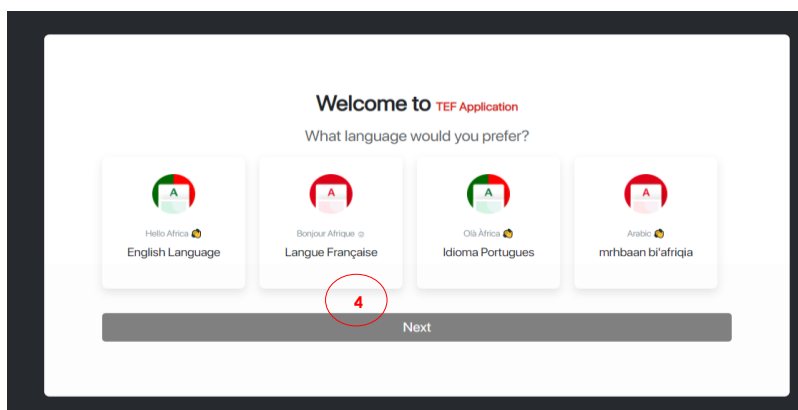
Welcome to TEF Application

What language would you prefer?

A
Hello Africa 👏
English Language

A
Bonjour Afrique ☺
Langue Française

A
Olà Àfrica 👏
Idioma Portugues

A
Arabic 👏
mrhbaan bi'afriqia

4

Next